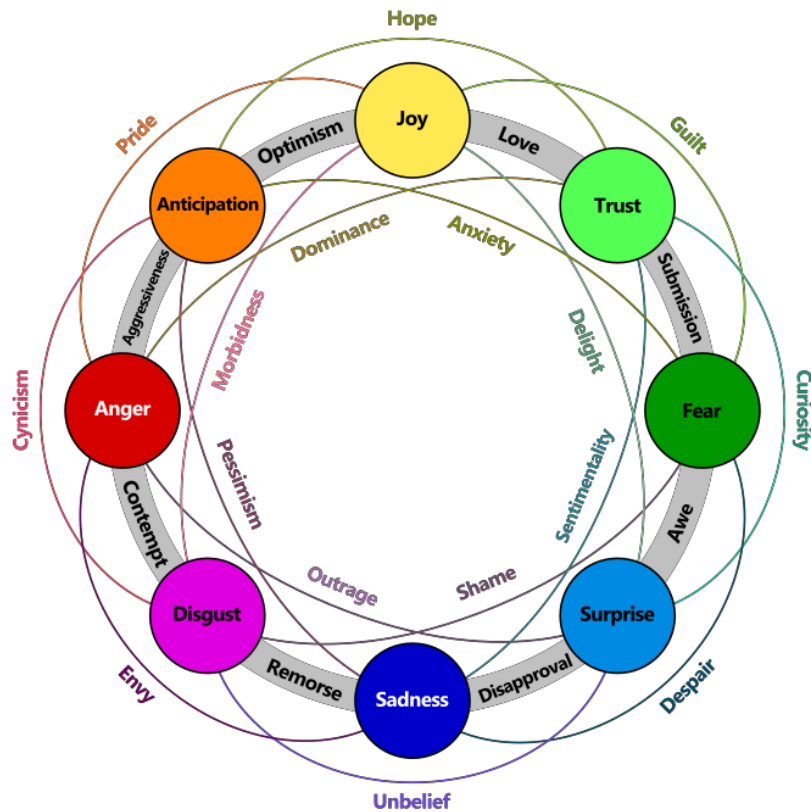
Hope

Pride

Guilt

Joy

Optimism

Love

Anticipation

Trust

Dominance

Anxiety

Aggressiveness

Submission

Morbidness

Delight

Cynicism

Curiosity

Anger

Fear

Pessimism

Sentimentality

Contempt

Awe

Outrage

Shame

Disgust

Surprise

Remorse

Disapproval

Sadness

Envy

Despair

Unbelief